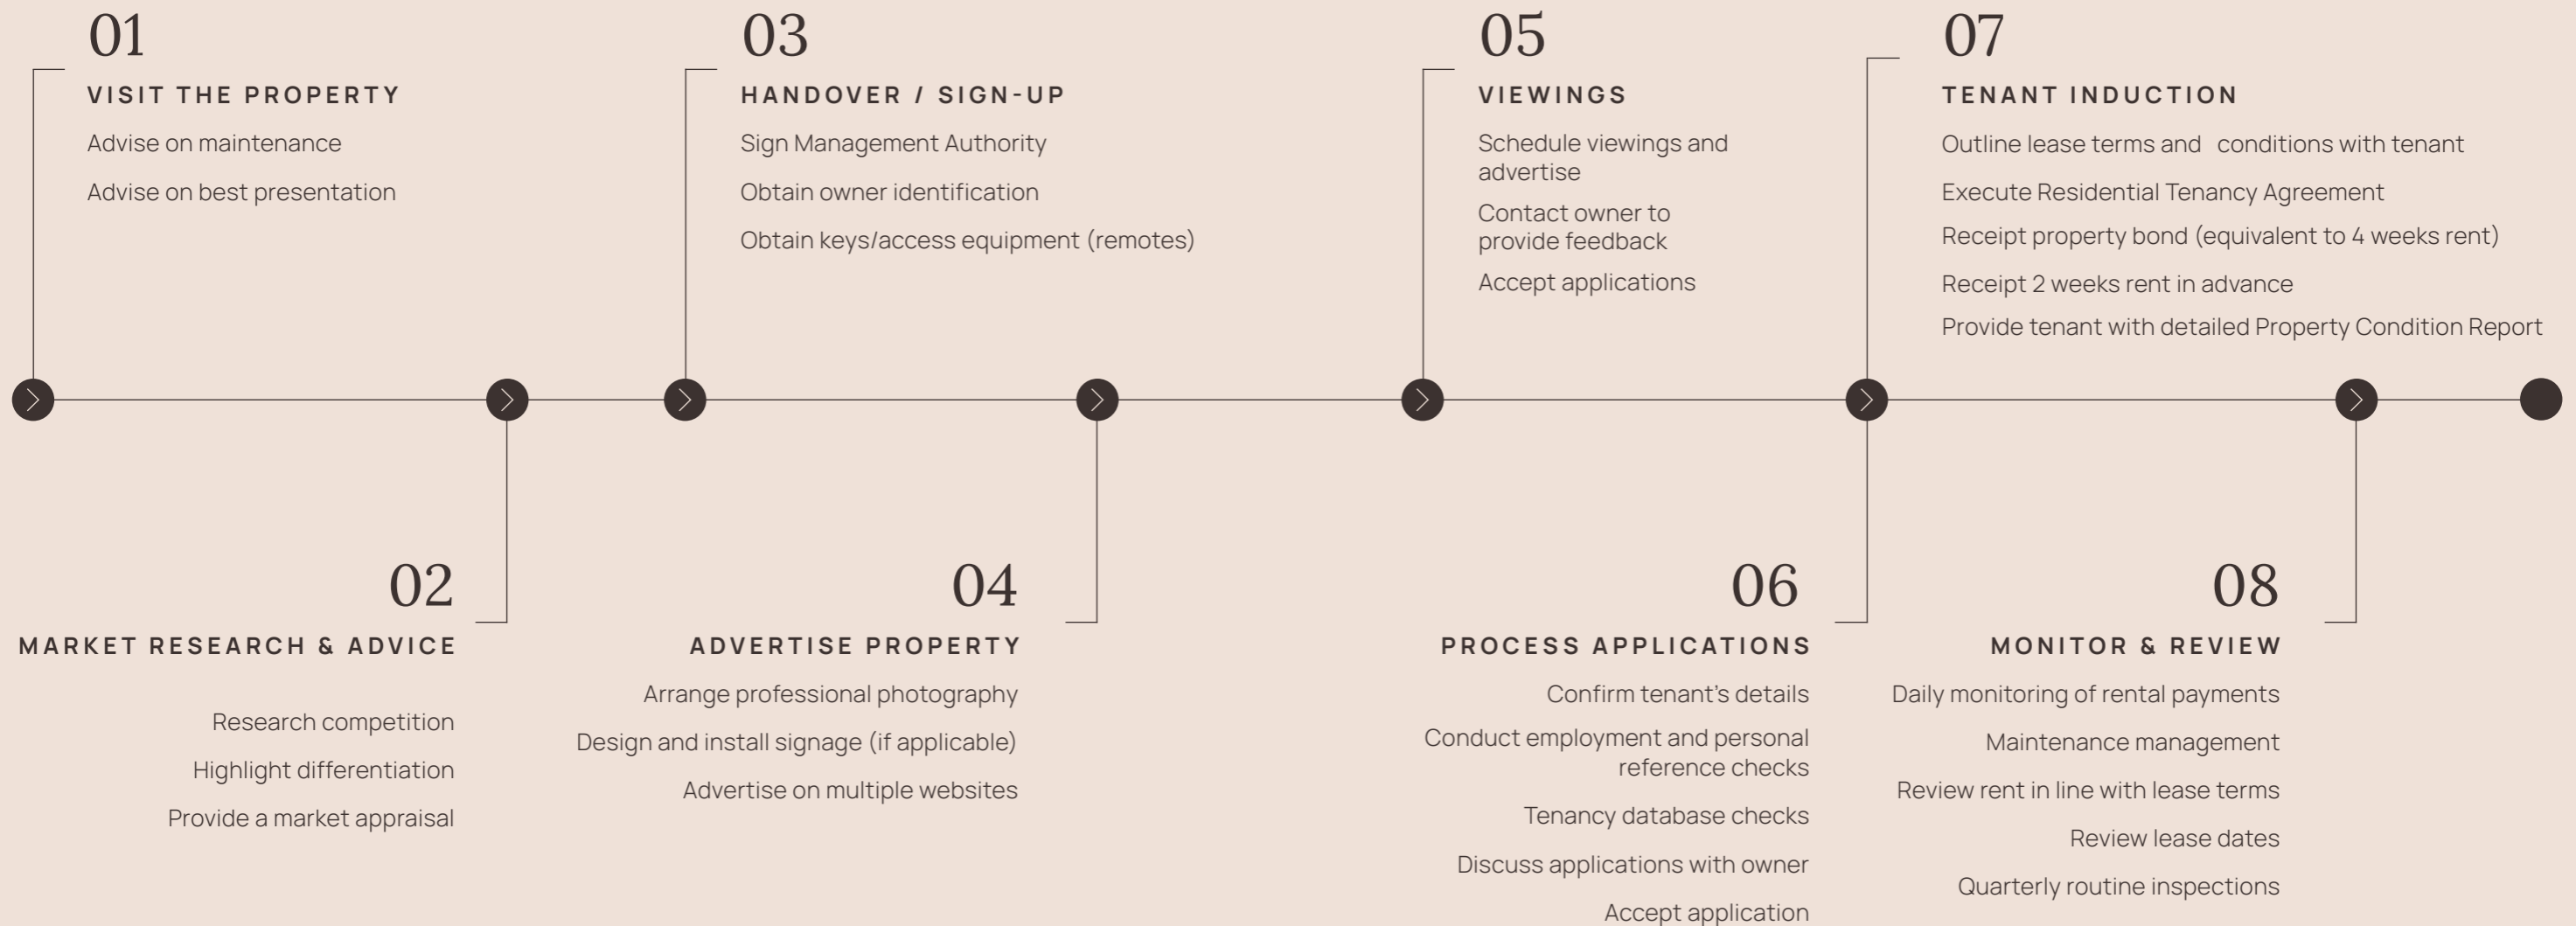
01
VISIT THE PROPERTY
Advise on maintenance
Advise on best presentation

02
MARKET RESEARCH & ADVICE
Research competition
Highlight differentiation
Provide a market appraisal

03
HANDOVER / SIGN-UP
Sign Management Authority
Obtain owner identification
Obtain keys/access equipment (remotes)

04
ADVERTISE PROPERTY
Arrange professional photography
Design and install signage (if applicable)
Advertise on multiple websites

05
VIEWINGS
Schedule viewings and advertise
Contact owner to provide feedback
Accept applications

06
PROCESS APPLICATIONS
Confirm tenant's details
Conduct employment and personal reference checks
Tenancy database checks
Discuss applications with owner
Accept application

07
TENANT INDUCTION
Outline lease terms and conditions with tenant
Execute Residential Tenancy Agreement
Receipt property bond (equivalent to 4 weeks rent)
Receipt 2 weeks rent in advance
Provide tenant with detailed Property Condition Report

08
MONITOR & REVIEW
Daily monitoring of rental payments
Maintenance management
Review rent in line with lease terms
Review lease dates
Quarterly routine inspections